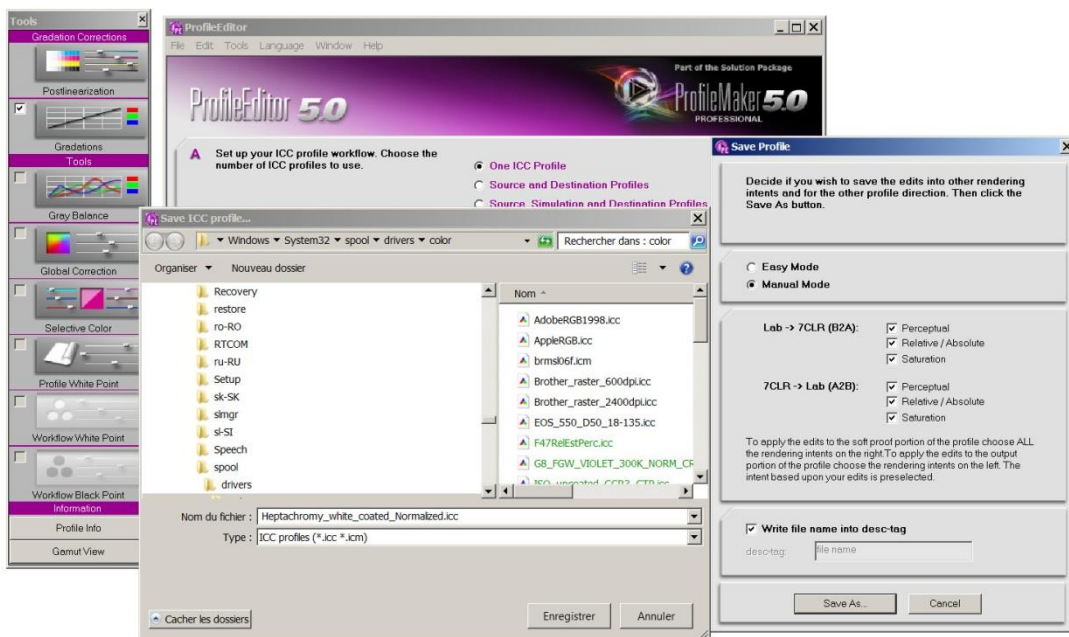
Tools
Gradation Corrections
Postlinearization
Gradations
Tools
Gray Balance
Global Correction
Selective Color
Profile White Point
Workflow White Point
Workflow Black Point
Information
Profile Info
Gamut View

ProfileEditor
File Edit Tools Language Window Help
Part of the Solution Package
ProfileEditor 5.0
ProfileMaker 5.0
PROFESSIONAL
A Set up your ICC profile workflow. Choose the number of ICC profiles to use.
One ICC Profile
Source and Destination Profiles
Source, Simulation and Destination Profiles

Save ICC profile...
Windows ▾ System32 ▾ spool ▾ drivers ▾ color
Rechercher dans : color
Organiser ▾ Nouveau dossier
Recovery
restore
ro-RO
RTCOM
ru-RU
Setup
sk-SK
slmgr
sl-SI
Speech
spool
drivers
Nom
AdobeRGB1998.icc
AppleRGB.icc
brmsl06f.icm
Brother_raster_600dpi.icc
Brother_raster_2400dpi.icc
EOS_550_D50_18-135.icc
F47RelEstPerc.icc
G8_FGW_VIOLET_300K_NORM_CR
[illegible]
Nom du fichier : Heptachromy_white_coated_Normalized.icc
Type : ICC profiles (*.icc *.icm)
Cacher les dossiers
Enregistrer
Annuler

Save Profile
Decide if you wish to save the edits into other rendering intents and for the other profile direction. Then click the Save As button.
Easy Mode
Manual Mode
Lab -> 7CLR (B2A):
Perceptual
Relative / Absolute
Saturation
7CLR -> Lab (A2B):
Perceptual
Relative / Absolute
Saturation
To apply the edits to the soft proof portion of the profile choose ALL the rendering intents on the right.To apply the edits to the output portion of the profile choose the rendering intents on the left. The intent based upon your edits is preselected.
Write file name into desc-tag
desc-tag:
file name
Save As...
Cancel